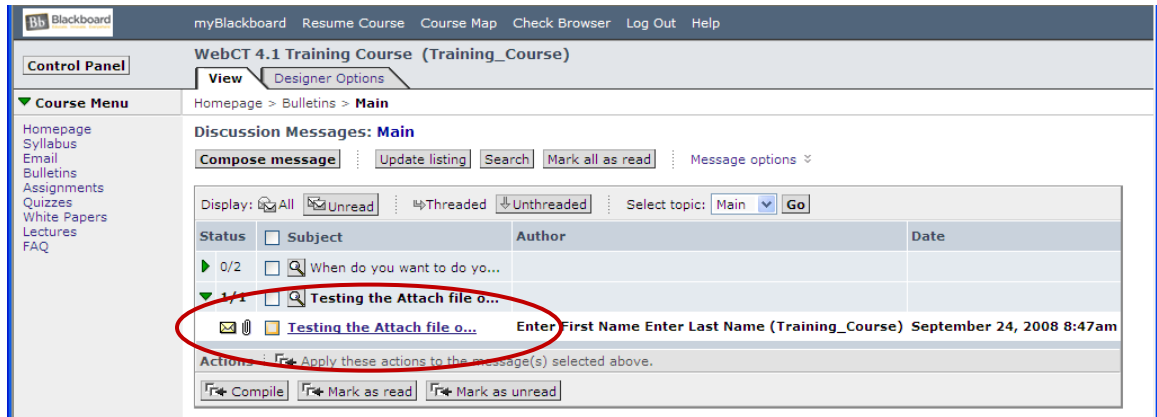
Bb Blackboard

myBlackboard Resume Course Course Map Check Browser Log Out Help

Control Panel

WebCT 4.1 Training Course (Training_Course)

View Designer Options

Course Menu

Homepage > Bulletins > Main

Homepage
Syllabus
Email
Bulletins
Assignments
Quizzes
White Papers
Lectures
FAQ

Discussion Messages: Main

Compose message Update listing Search Mark all as read Message options

Display: All Unread Threaded Unthreaded Select topic: Main Go

| Status | Subject | Author | Date |
|---|---|---|---|
| 0/2 | When do you want to do yo... | | |
| 1/1 | Testing the Attach file o... | | |
| | Testing the Attach file o... | Enter First Name Enter Last Name (Training_Course) | September 24, 2008 8:47am |

Actions Apply these actions to the message(s) selected above.

Compile Mark as read Mark as unread